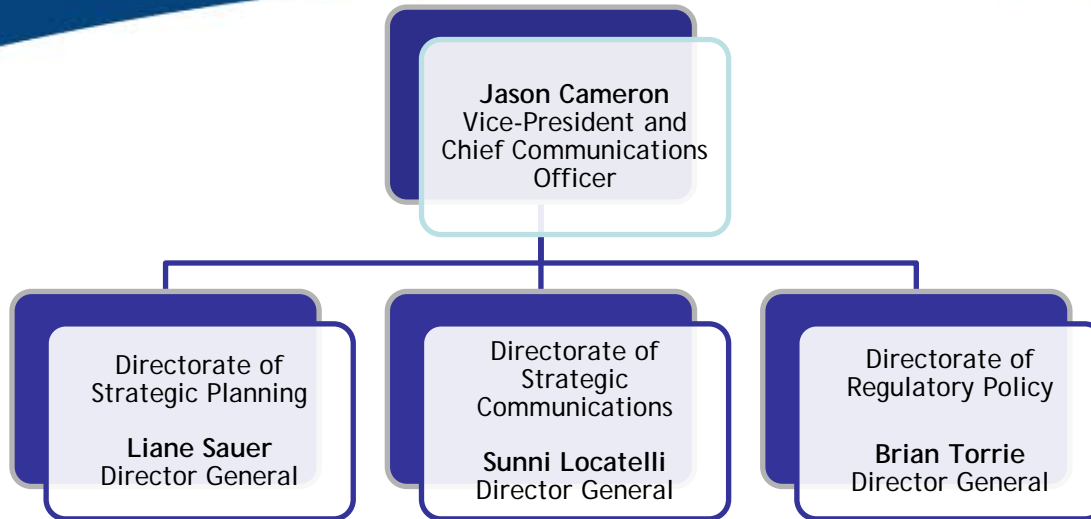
**Jason Cameron**
Vice-President and Chief Communications Officer

Directorate of Strategic Planning

**Liane Sauer**
Director General

Directorate of Strategic Communications

**Sunni Locatelli**
Director General

Directorate of Regulatory Policy

**Brian Torrie**
Director General